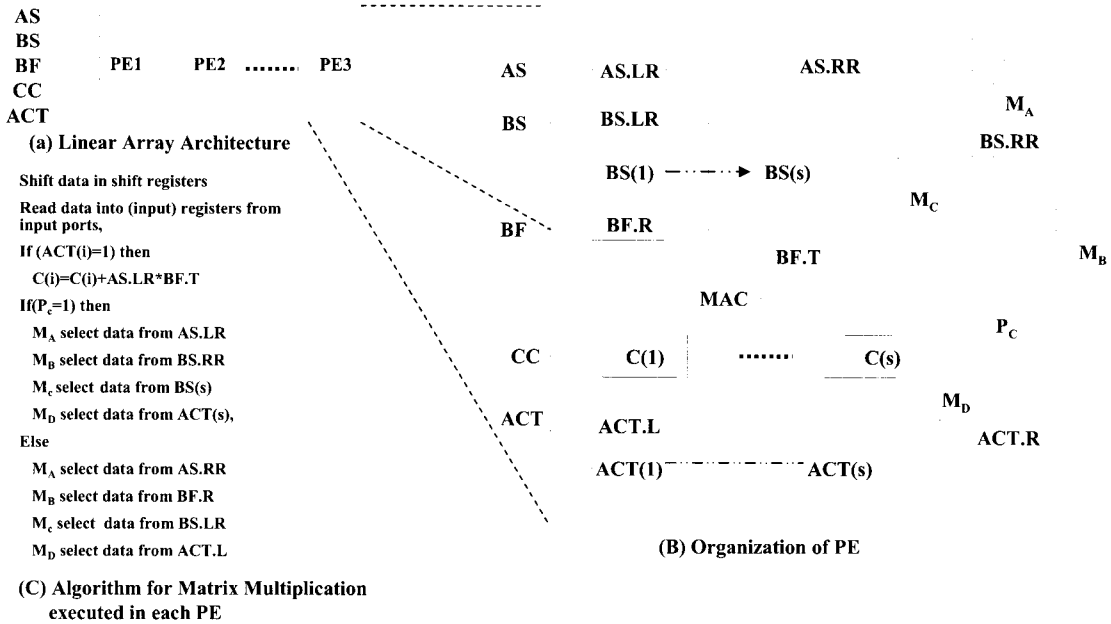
AS
BS
BF
CC
ACT

PE1 PE2 ....... PE3

(a) Linear Array Architecture

Shift data in shift registers

Read data into (input) registers from input ports,

If (ACT(i)=1) then

C(i)=C(i)+AS.LR*BF.T

If($P_c$=1) then

$M_A$ select data from AS.LR

$M_B$ select data from BS.RR

$M_c$ select data from BS(s)

$M_D$ select data from ACT(s),

Else

$M_A$ select data from AS.RR

$M_B$ select data from BF.R

$M_c$ select data from BS.LR

$M_D$ select data from ACT.L

(C) Algorithm for Matrix Multiplication executed in each PE

AS AS.LR AS.RR

$M_A$

BS BS.LR

BS.RR

BS(1) BS(s)

$M_C$

BF BF.R

BF.T

$M_B$

MAC

$P_C$

CC C(1) ....... C(s)

$M_D$

ACT ACT.L

ACT.R

ACT(1) ACT(s)

(B) Organization of PE